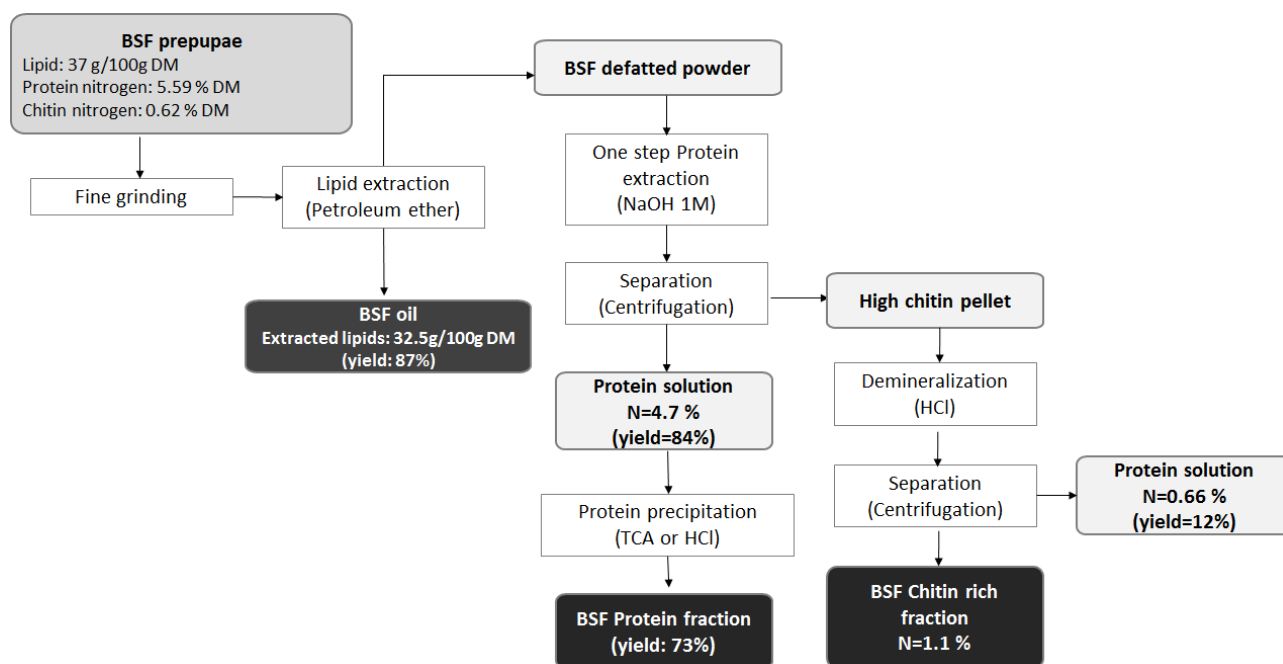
BSF prepupae
Lipid: 37 g/100g DM
Protein nitrogen: 5.59 % DM
Chitin nitrogen: 0.62 % DM

Fine grinding

Lipid extraction
(Petroleum ether)

BSF oil
Extracted lipids: 32.5g/100g DM
(yield: 87%)

BSF defatted powder

One step Protein extraction
(NaOH 1M)

Separation
(Centrifugation)

Protein solution
N=4.7 %
(yield=84%)

Protein precipitation
(TCA or HCl)

BSF Protein fraction
(yield: 73%)

High chitin pellet

Demineralization
(HCl)

Separation
(Centrifugation)

Protein solution
N=0.66 %
(yield=12%)

BSF Chitin rich fraction
N=1.1 %